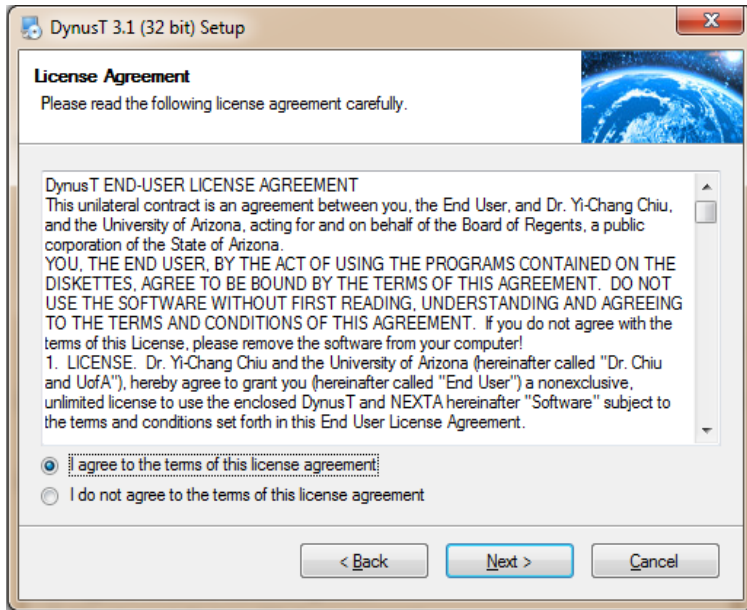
DynusT 3.1 (32 bit) Setup

License Agreement
Please read the following license agreement carefully.

DynusT END-USER LICENSE AGREEMENT
This unilateral contract is an agreement between you, the End User, and Dr. Yi-Chang Chiu, and the University of Arizona, acting for and on behalf of the Board of Regents, a public corporation of the State of Arizona.
YOU, THE END USER, BY THE ACT OF USING THE PROGRAMS CONTAINED ON THE DISKETTES, AGREE TO BE BOUND BY THE TERMS OF THIS AGREEMENT. DO NOT USE THE SOFTWARE WITHOUT FIRST READING, UNDERSTANDING AND AGREEING TO THE TERMS AND CONDITIONS OF THIS AGREEMENT. If you do not agree with the terms of this License, please remove the software from your computer!
1. LICENSE. Dr. Yi-Chang Chiu and the University of Arizona (hereinafter called "Dr. Chiu and UofA"), hereby agree to grant you (hereinafter called "End User") a nonexclusive, unlimited license to use the enclosed DynusT and NEXTA hereinafter "Software" subject to the terms and conditions set forth in this End User License Agreement.

I agree to the terms of this license agreement
I do not agree to the terms of this license agreement

< Back
Next >
Cancel